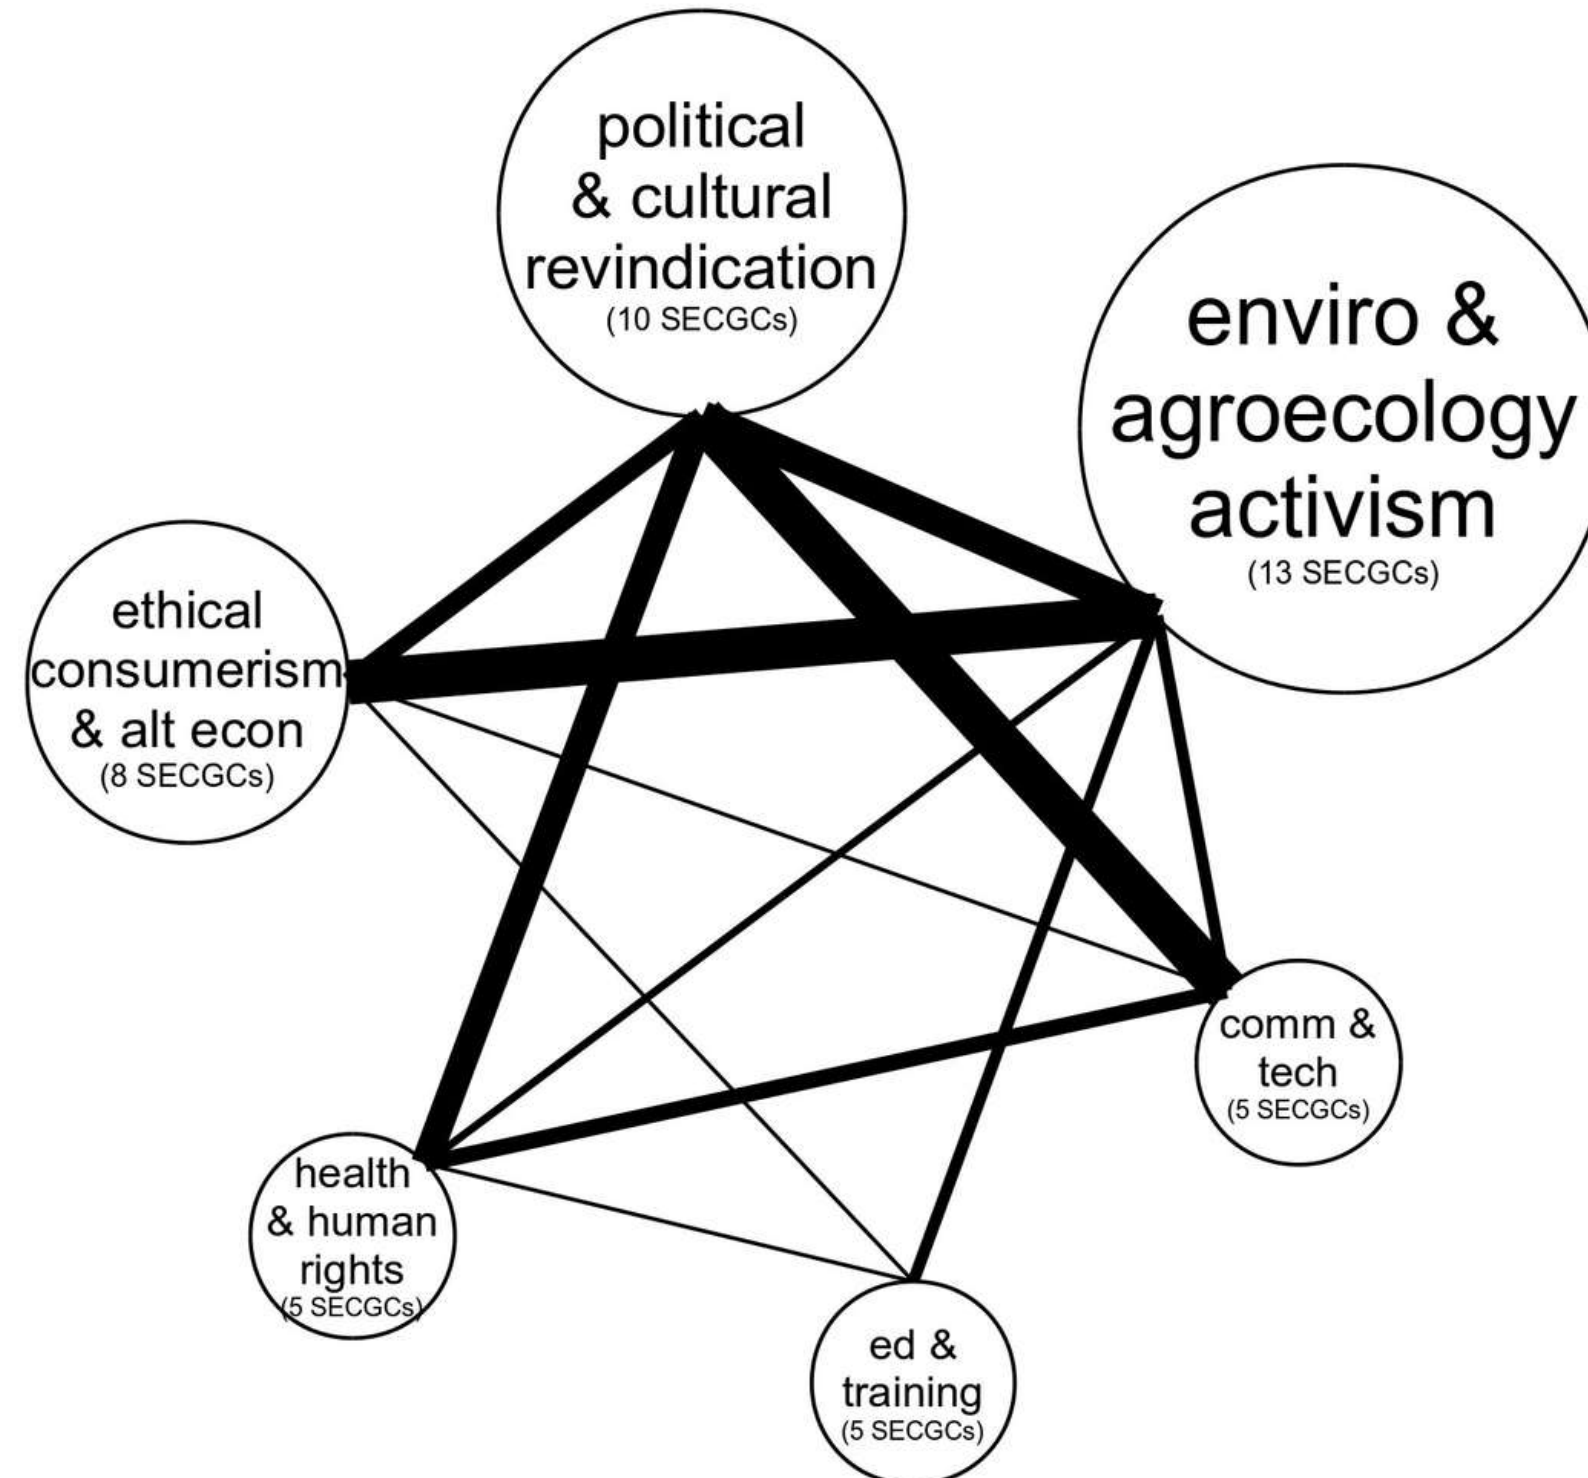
political & cultural revindication
(10 SECGCs)

enviro & agroecology activism
(13 SECGCs)

ethical consumerism & alt econ
(8 SECGCs)

comm & tech
(5 SECGCs)

health & human rights
(5 SECGCs)

ed & training
(5 SECGCs)